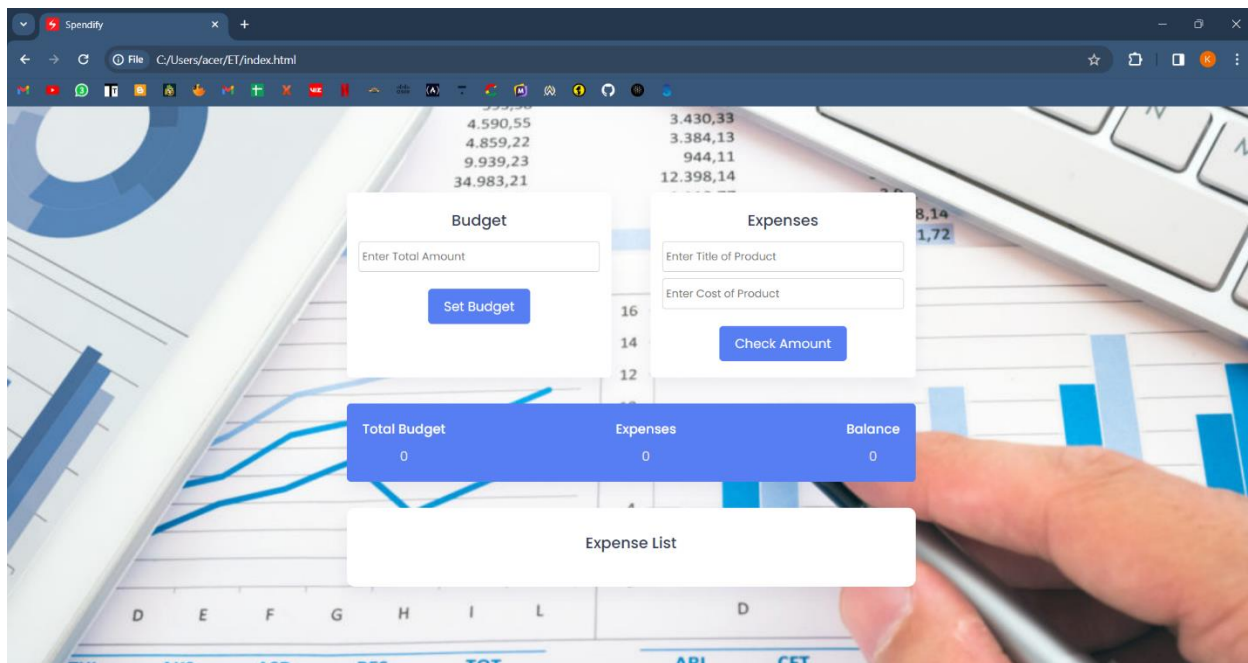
Spendify

File C:/Users/acer/ET/index.html

4.590,55
4.859,22
9.939,23
34.983,21

3.430,33
3.384,13
944,11
12.398,14

8,14
1,72

Budget

Enter Total Amount

Set Budget

Expenses

Enter Title of Product

Enter Cost of Product

Check Amount

16
14
12

Total Budget
0

Expenses
0

Balance
0

Expense List

D E F G H I L

D